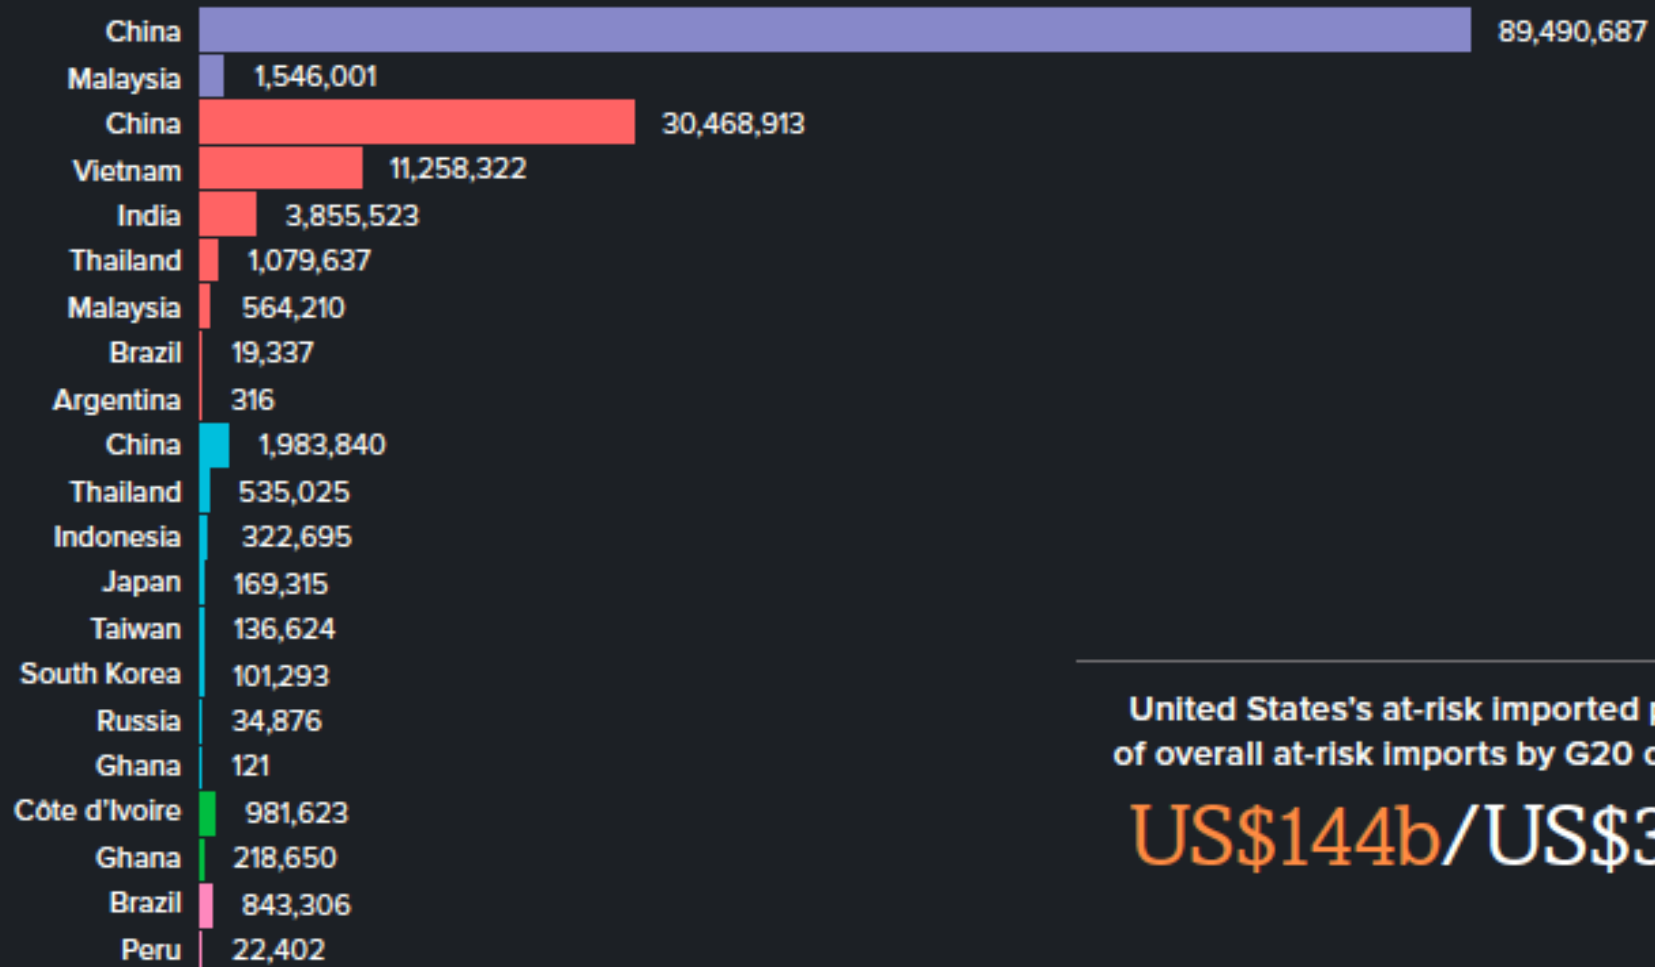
China 89,490,687
Malaysia 1,546,001
China 30,468,913
Vietnam 11,258,322
India 3,855,523
Thailand 1,079,637
Malaysia 564,210
Brazil 19,337
Argentina 316
China 1,983,840
Thailand 535,025
Indonesia 322,695
Japan 169,315
Taiwan 136,624
South Korea 101,293
Russia 34,876
Ghana 121
Côte d'Ivoire 981,623
Ghana 218,650
Brazil 843,306
Peru 22,402

United States's at-risk imported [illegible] of overall at-risk imports by G20 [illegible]

US$144b/US$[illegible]